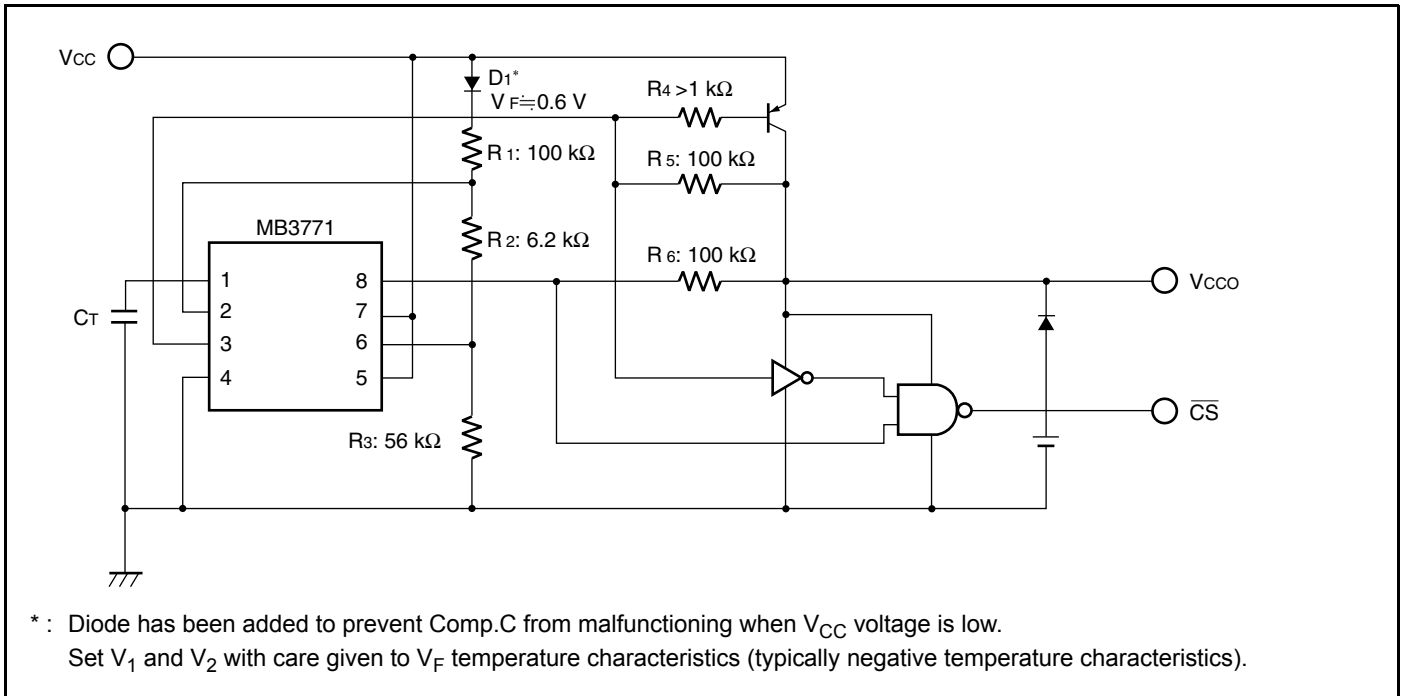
$V_{CC}$

$D_1$*
$V_F ≒ 0.6$ V

$R_4 > 1$ kΩ

$R_1$: 100 kΩ

$R_5$: 100 kΩ

MB3771

$R_2$: 6.2 kΩ

$R_6$: 100 kΩ

1
2
3
4

8
7
6
5

$C_T$

$V_{CCO}$

$\overline{CS}$

$R_3$: 56 kΩ

* : Diode has been added to prevent Comp.C from malfunctioning when $V_{CC}$ voltage is low.
Set $V_1$ and $V_2$ with care given to $V_F$ temperature characteristics (typically negative temperature characteristics).